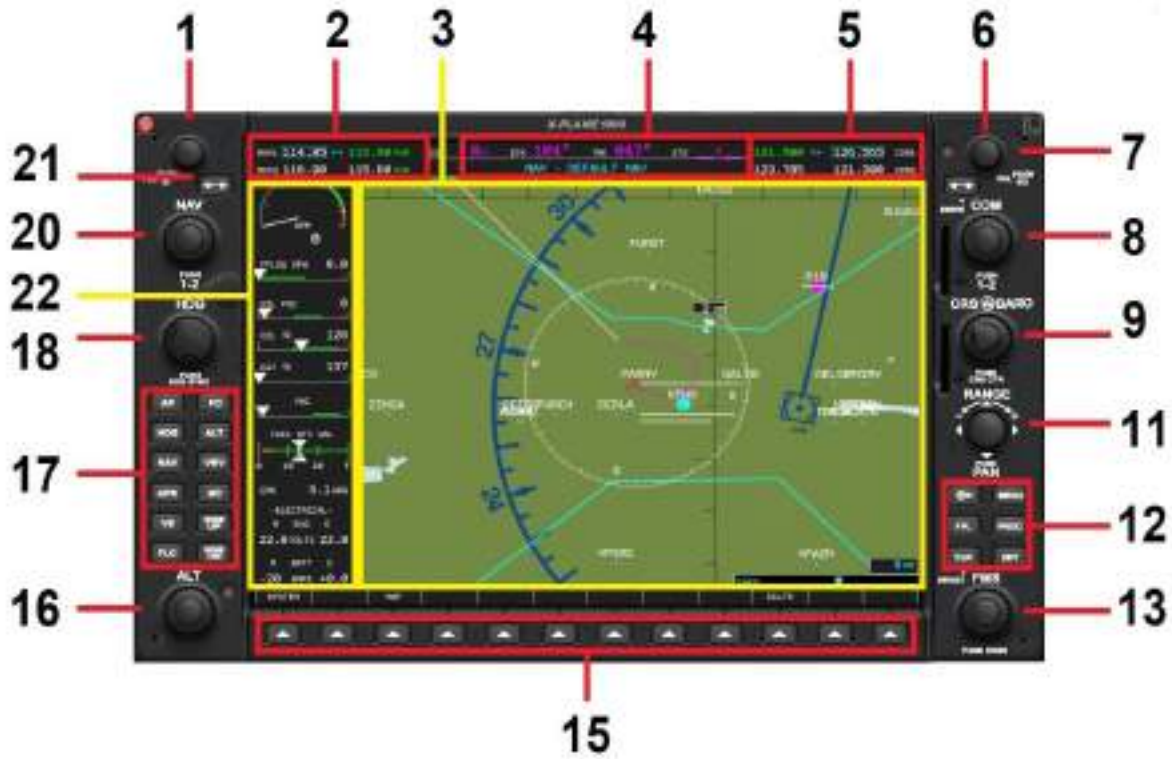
1
2
3
4
5
6
7
21
20
22
18
17
16
8
9
11
12
13
15
X-PLANE 1000
NAV1 114.85 ↔ 111.30
NAV2 110.30 115.00
121.500 ↔ 120.355 COM1
123.785 121.200 COM2
NAV - DEFAULT NAV
NAV
PUSH 1-2
HDG
COM
PUSH 1-2
CRS BARO
RANGE
PAN
FMS
ALT
AP FD
HDG ALT
NAV VNV
APR BC
VS
FLC
ELECTRICAL
PUSH CRS CTR
PUSH SYNC
30
27
24
PURST
GELTIS
DELGERDRY
ZONDA
DOLA
D
FPL PROC
CLR ENT
MENU
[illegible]